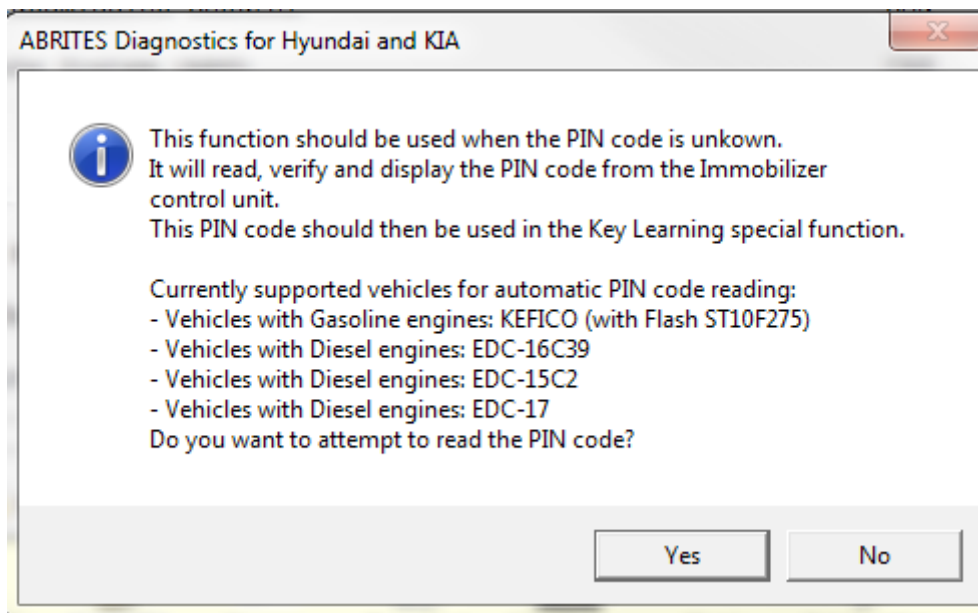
ABRITES Diagnostics for Hyundai and KIA

This function should be used when the PIN code is unkown.
It will read, verify and display the PIN code from the Immobilizer control unit.
This PIN code should then be used in the Key Learning special function.

Currently supported vehicles for automatic PIN code reading:
- Vehicles with Gasoline engines: KEFICO (with Flash ST10F275)
- Vehicles with Diesel engines: EDC-16C39
- Vehicles with Diesel engines: EDC-15C2
- Vehicles with Diesel engines: EDC-17
Do you want to attempt to read the PIN code?

Yes
No